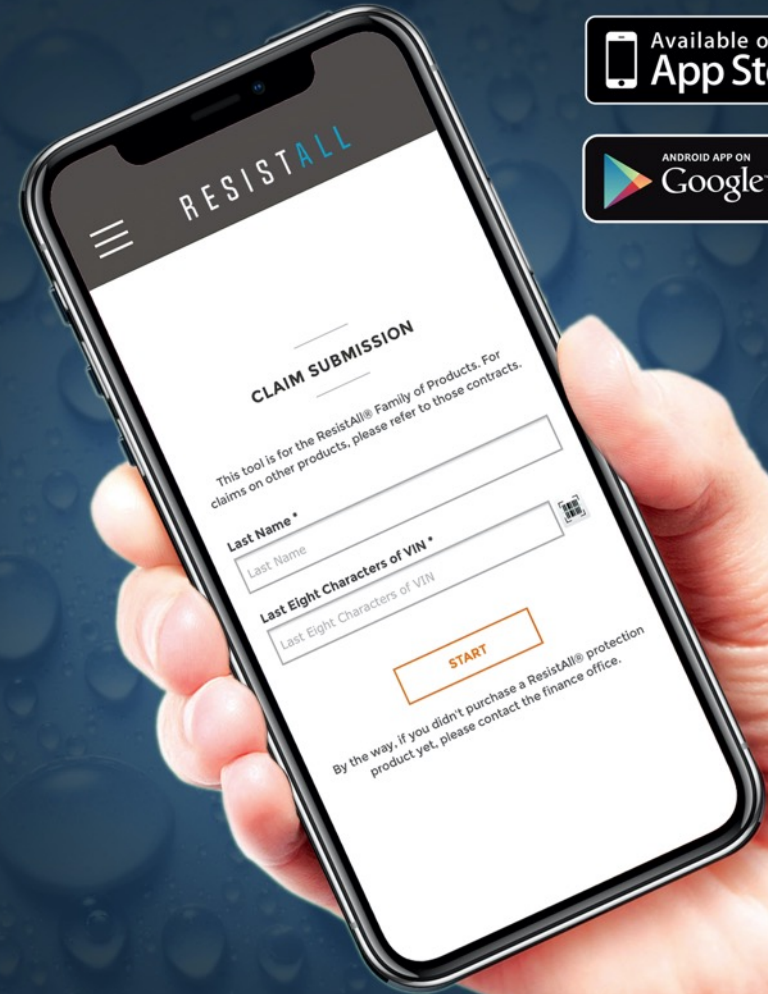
Available o
App St

ANDROID APP ON
Google

RESISTALL

CLAIM SUBMISSION

This tool is for the ResistAll® Family of Products. For claims on other products, please refer to those contracts.

Last Name *
Last Name

Last Eight Characters of VIN *
Last Eight Characters of VIN

START

By the way, if you didn't purchase a ResistAll® protection product yet, please contact the finance office.